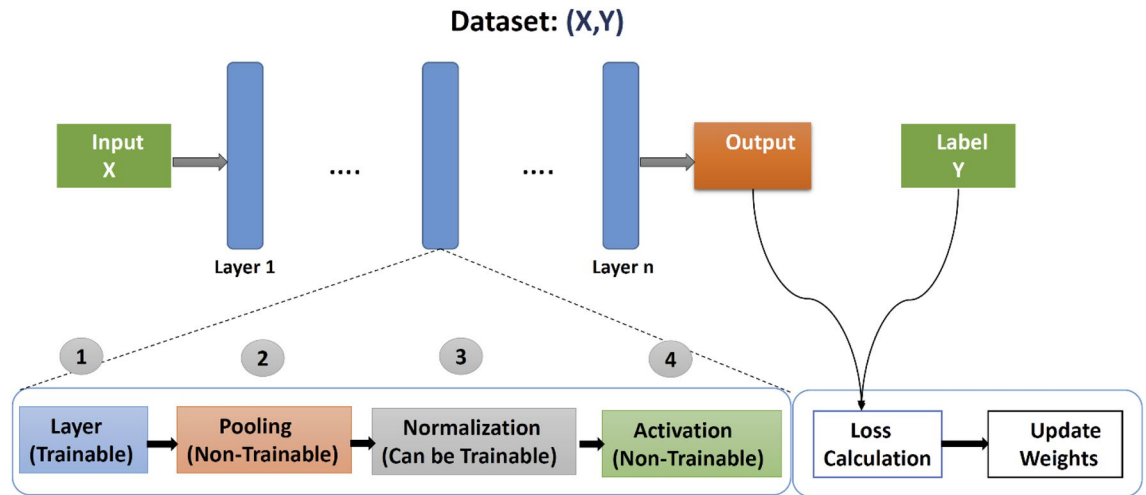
Dataset: (X,Y)

Input
X

....

....

Output

Label
Y

Layer 1

Layer n

1

2

3

4

Layer
(Trainable)

Pooling
(Non-Trainable)

Normalization
(Can be Trainable)

Activation
(Non-Trainable)

Loss
Calculation

Update
Weights